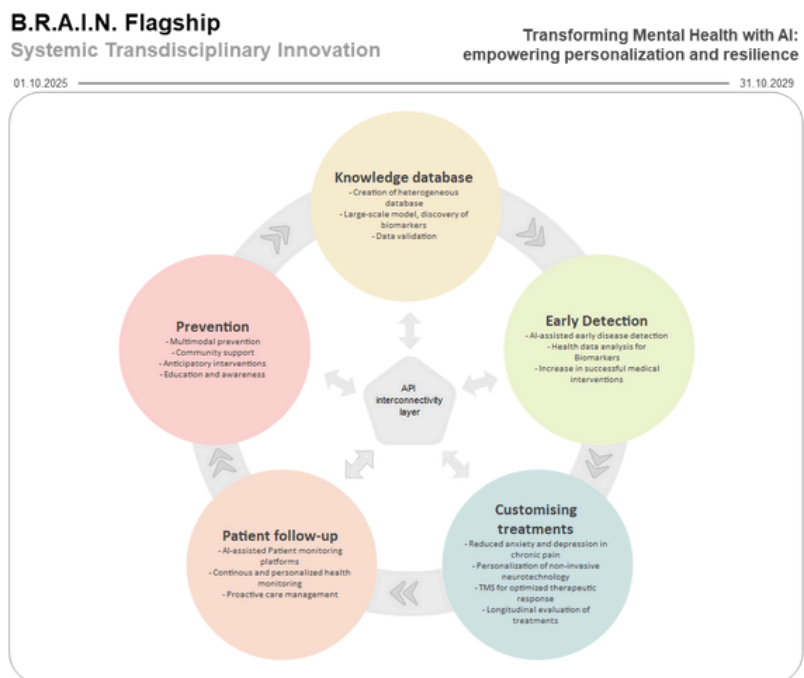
B.R.A.I.N. Flagship
Systemic Transdisciplinary Innovation

Transforming Mental Health with AI: empowering personalization and resilience

01.10.2025

31.10.2029

Knowledge database
- Creation of heterogeneous database
- Large-scale model, discovery of biomarkers
- Data validation

Early Detection
- AI-assisted early disease detection
- Health data analysis for Biomarkers
- Increase in successful medical interventions

Customising treatments
- Reduced anxiety and depression in chronic pain
- Personalization of non-invasive neurotechnology
- TMS for optimized therapeutic response
- Longitudinal evaluation of treatments

Patient follow-up
- AI-assisted Patient monitoring platforms
- Continous and personalized health monitoring
- Proactive care management

Prevention
- Multimodal prevention
- Community support
- Anticipatory interventions
- Education and awareness

API interconnectivity layer